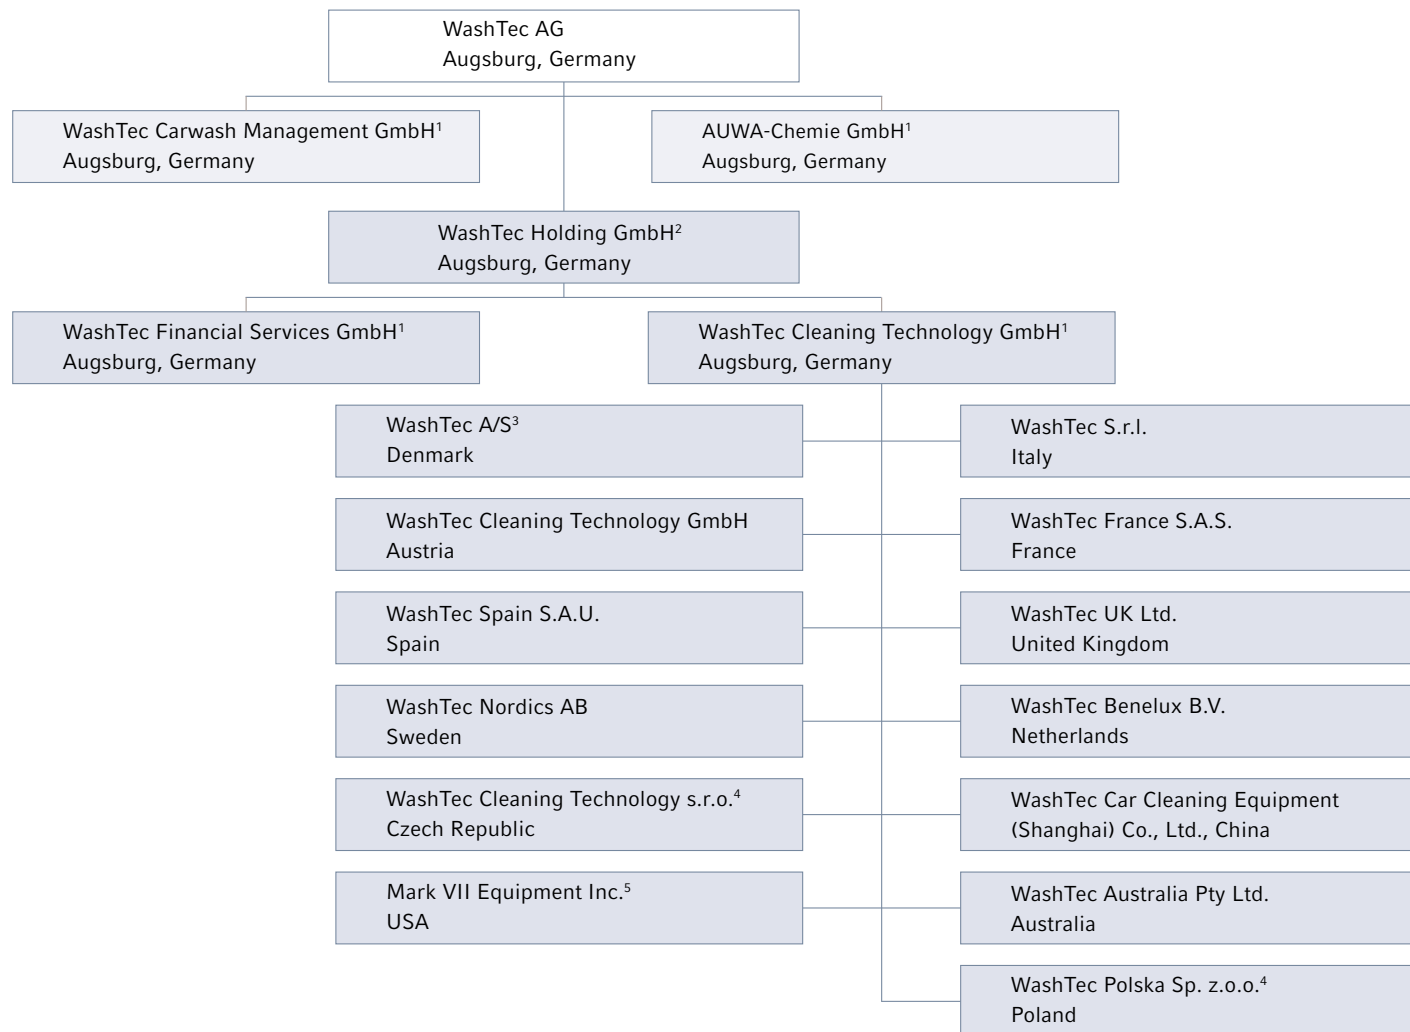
WashTec AG
Augsburg, Germany

WashTec Carwash Management GmbH$^1$
Augsburg, Germany

AUWA-Chemie GmbH$^1$
Augsburg, Germany

WashTec Holding GmbH$^2$
Augsburg, Germany

WashTec Financial Services GmbH$^1$
Augsburg, Germany

WashTec Cleaning Technology GmbH$^1$
Augsburg, Germany

WashTec A/S$^3$
Denmark

WashTec S.r.l.
Italy

WashTec Cleaning Technology GmbH
Austria

WashTec France S.A.S.
France

WashTec Spain S.A.U.
Spain

WashTec UK Ltd.
United Kingdom

WashTec Nordics AB
Sweden

WashTec Benelux B.V.
Netherlands

WashTec Cleaning Technology s.r.o.$^4$
Czech Republic

WashTec Car Cleaning Equipment (Shanghai) Co., Ltd., China

Mark VII Equipment Inc.$^5$
USA

WashTec Australia Pty Ltd.
Australia

WashTec Polska Sp. z.o.o.$^4$
Poland